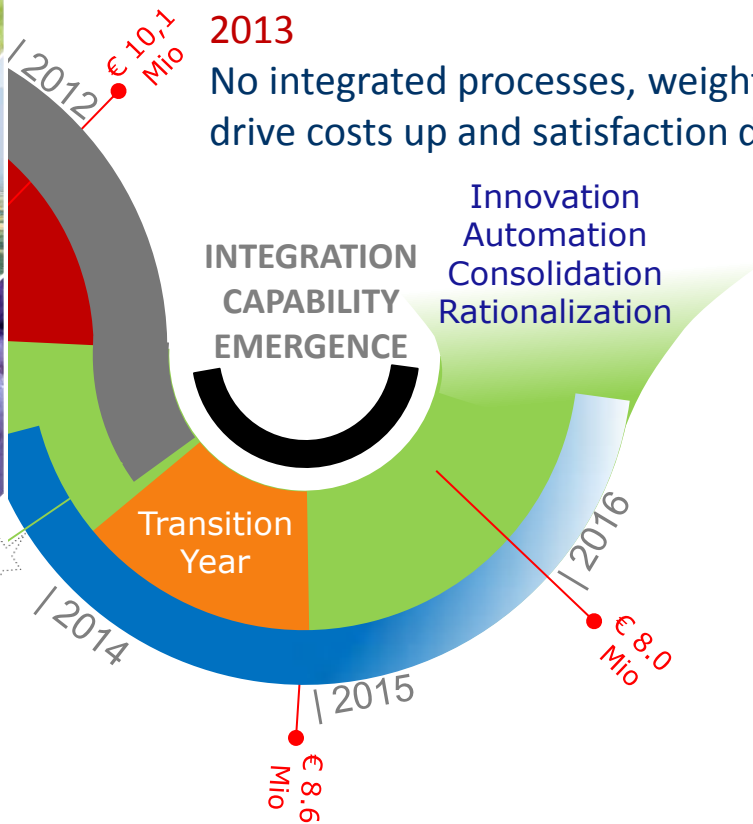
| 2012

€ 10,1 Mio

2013

No integrated processes, weight

drive costs up and satisfaction d

INTEGRATION CAPABILITY EMERGENCE

Innovation
Automation
Consolidation
Rationalization

Transition Year

| 2014

| 2015

| 2016

€ 8.6 Mio

€ 8.0 Mio